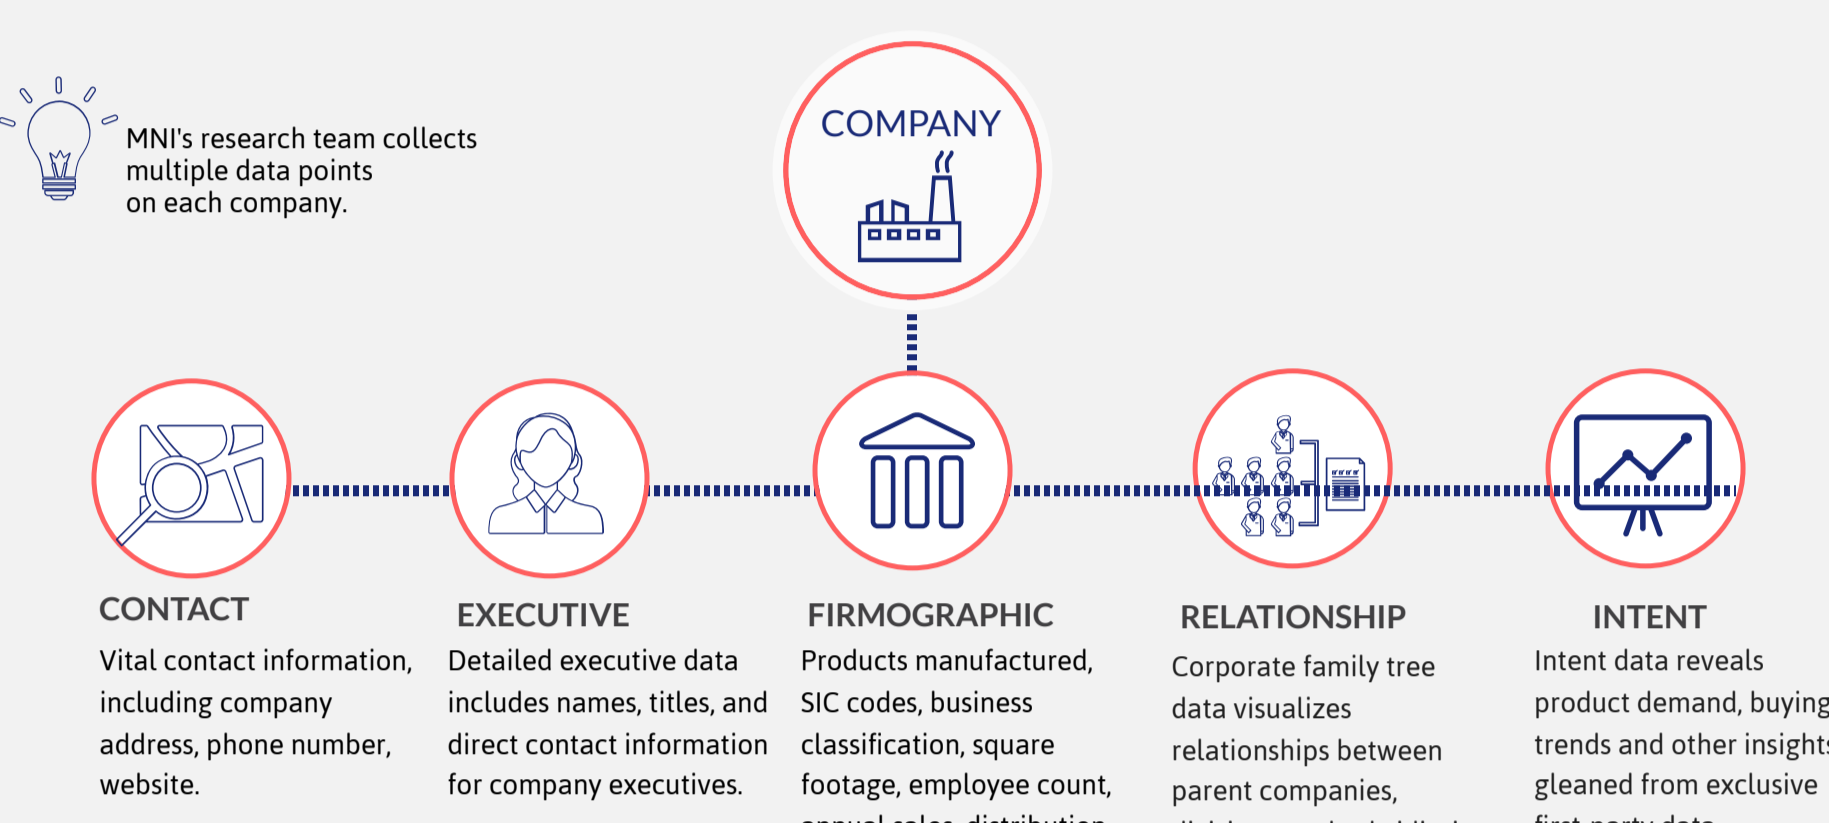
MNI's research team collects multiple data points on each company.

COMPANY

CONTACT
Vital contact information, including company address, phone number, website.

EXECUTIVE
Detailed executive data includes names, titles, and direct contact information for company executives.

FIRMOGRAPHIC
Products manufactured, SIC codes, business classification, square footage, employee count, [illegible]

RELATIONSHIP
Corporate family tree data visualizes relationships between parent companies, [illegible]

INTENT
Intent data reveals product demand, buying trends and other insight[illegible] gleaned from exclusive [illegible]